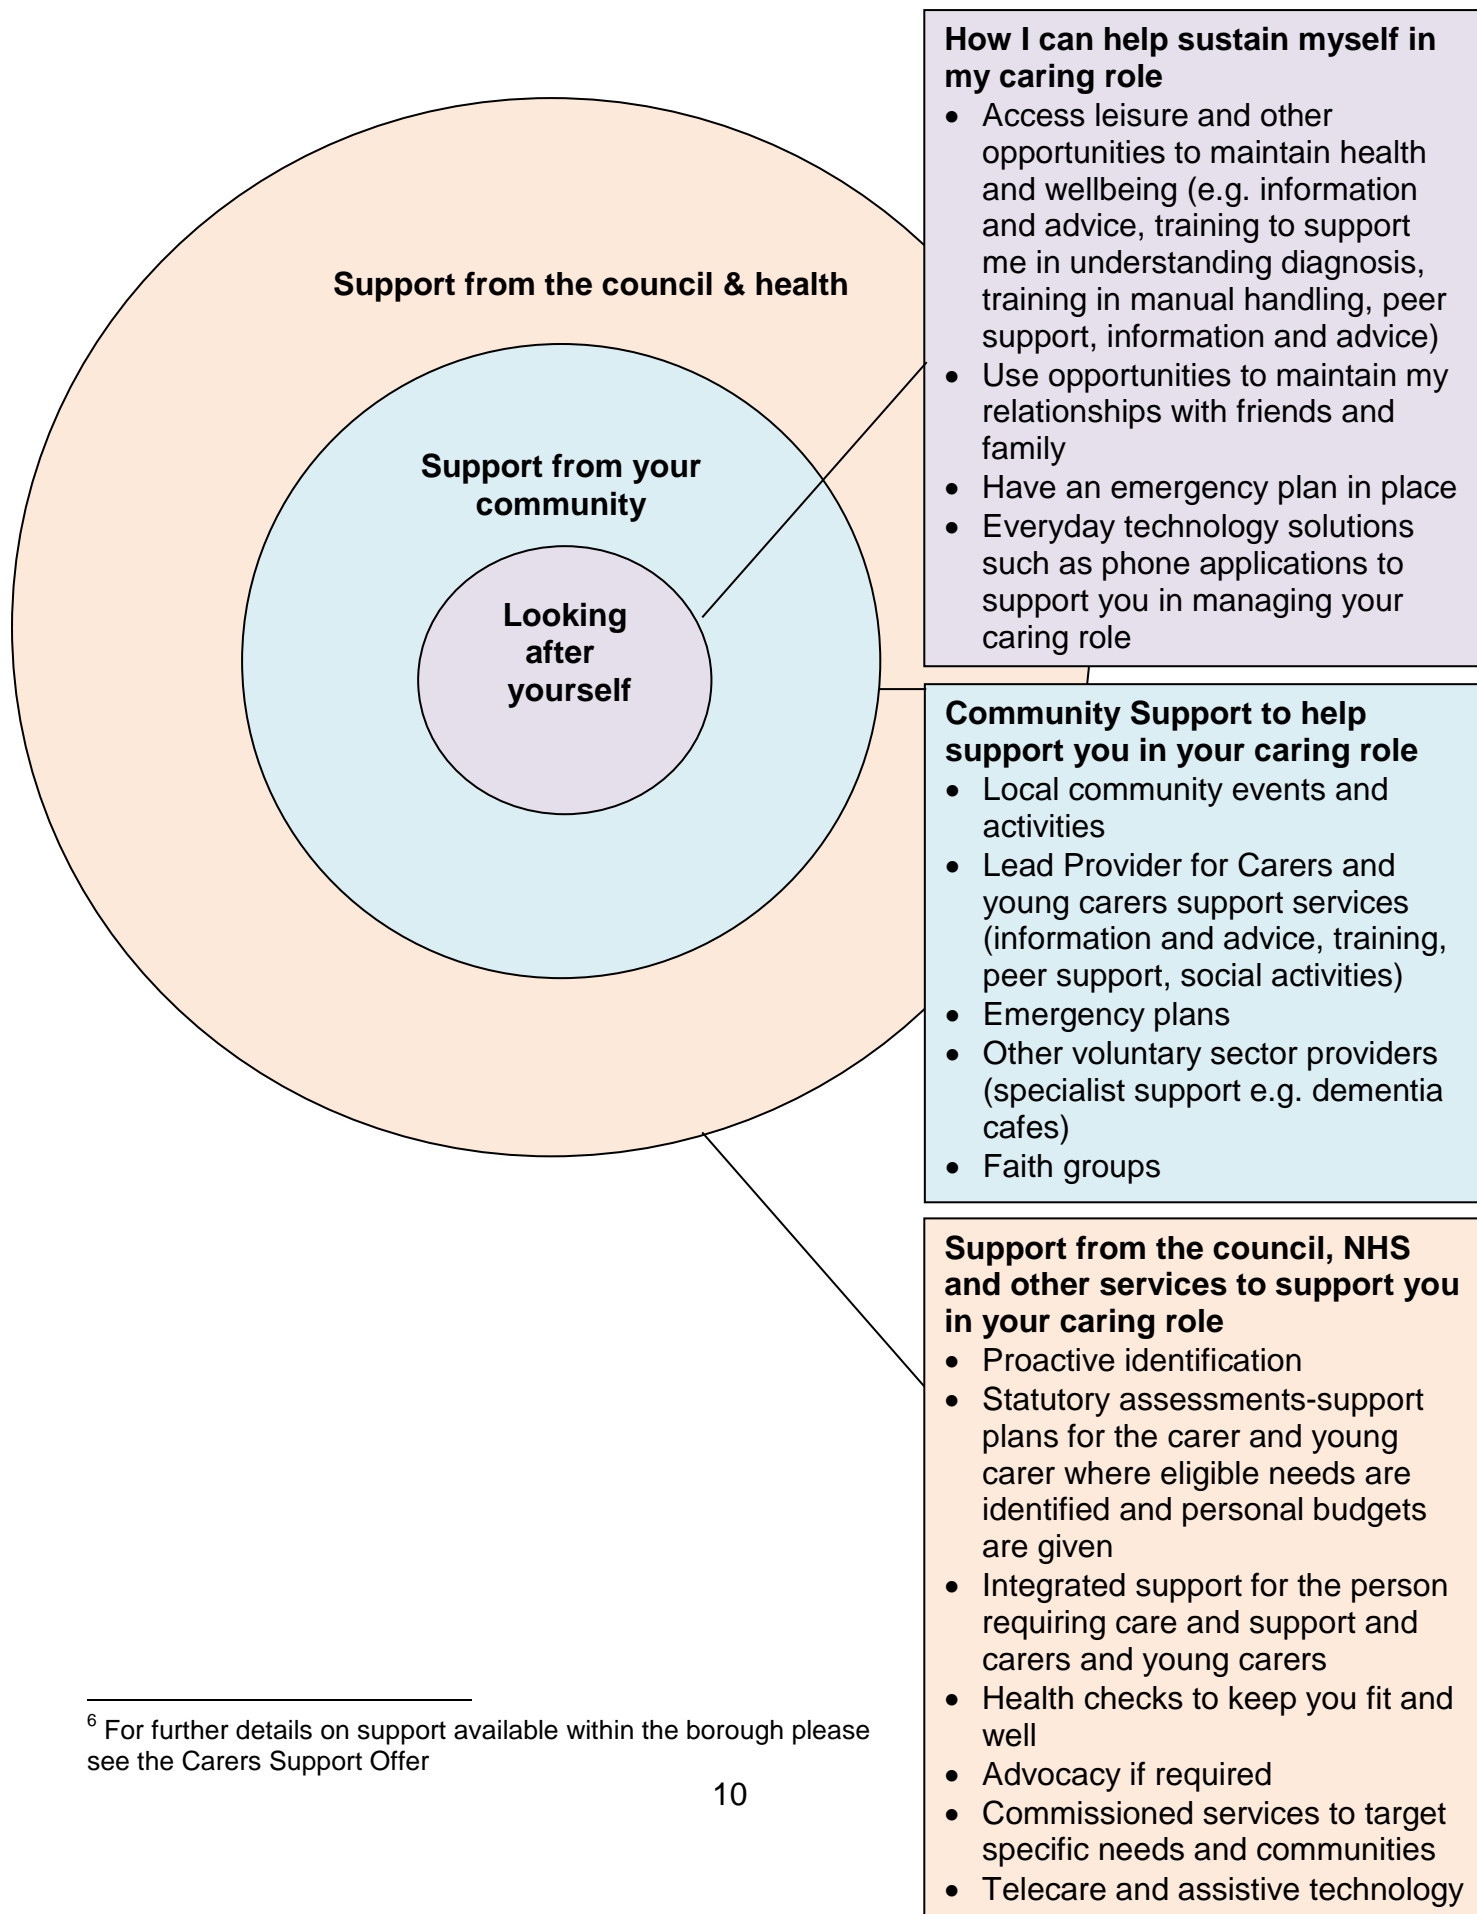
Support from the council & health

Support from your community

Looking after yourself

How I can help sustain myself in my caring role
• Access leisure and other opportunities to maintain health and wellbeing (e.g. information and advice, training to support me in understanding diagnosis, training in manual handling, peer support, information and advice)
• Use opportunities to maintain my relationships with friends and family
• Have an emergency plan in place
• Everyday technology solutions such as phone applications to support you in managing your caring role

Community Support to help support you in your caring role
• Local community events and activities
• Lead Provider for Carers and young carers support services (information and advice, training, peer support, social activities)
• Emergency plans
• Other voluntary sector providers (specialist support e.g. dementia cafes)
• Faith groups

Support from the council, NHS and other services to support you in your caring role
• Proactive identification
• Statutory assessments-support plans for the carer and young carer where eligible needs are identified and personal budgets are given
• Integrated support for the person requiring care and support and carers and young carers
• Health checks to keep you fit and well
• Advocacy if required
• Commissioned services to target specific needs and communities
• Telecare and assistive technology

$^6$ For further details on support available within the borough please see the Carers Support Offer

10